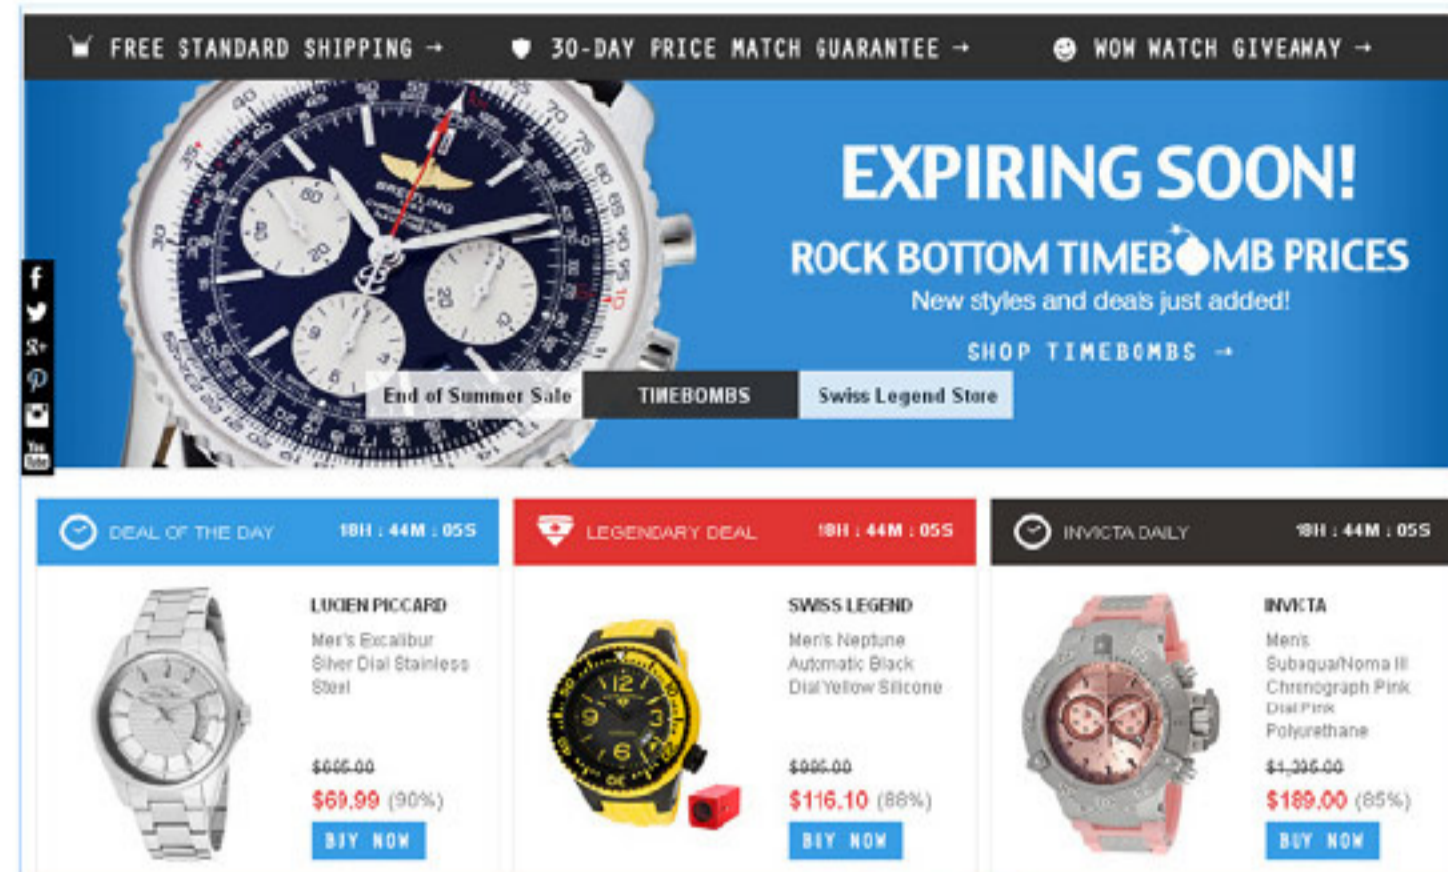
FREE STANDARD SHIPPING → 30-DAY PRICE MATCH GUARANTEE → WOW WATCH GIVEAWAY →

EXPIRING SOON!

ROCK BOTTOM TIMEBOMB PRICES

New styles and deals just added!

SHOP TIMEBOMBS →

End of Summer Sale TIMEBOMBS Swiss Legend Store

DEAL OF THE DAY 18H : 44M : 05S

LUCIEN PICCARD

Men's Excalibur Silver Dial Stainless Steel

$695.00

$69.99 (90%)

BUY NOW

LEGENDARY DEAL 18H : 44M : 05S

SWISS LEGEND

Men's Neptune Automatic Black Dial Yellow Silicone

$995.00

$116.10 (88%)

BUY NOW

INVICTA DAILY 18H : 44M : 05S

INVICTA

Men's Subaqua/Noma III Chronograph Pink Dial Pink Polyurethane

$1,295.00

$189.00 (85%)

BUY NOW